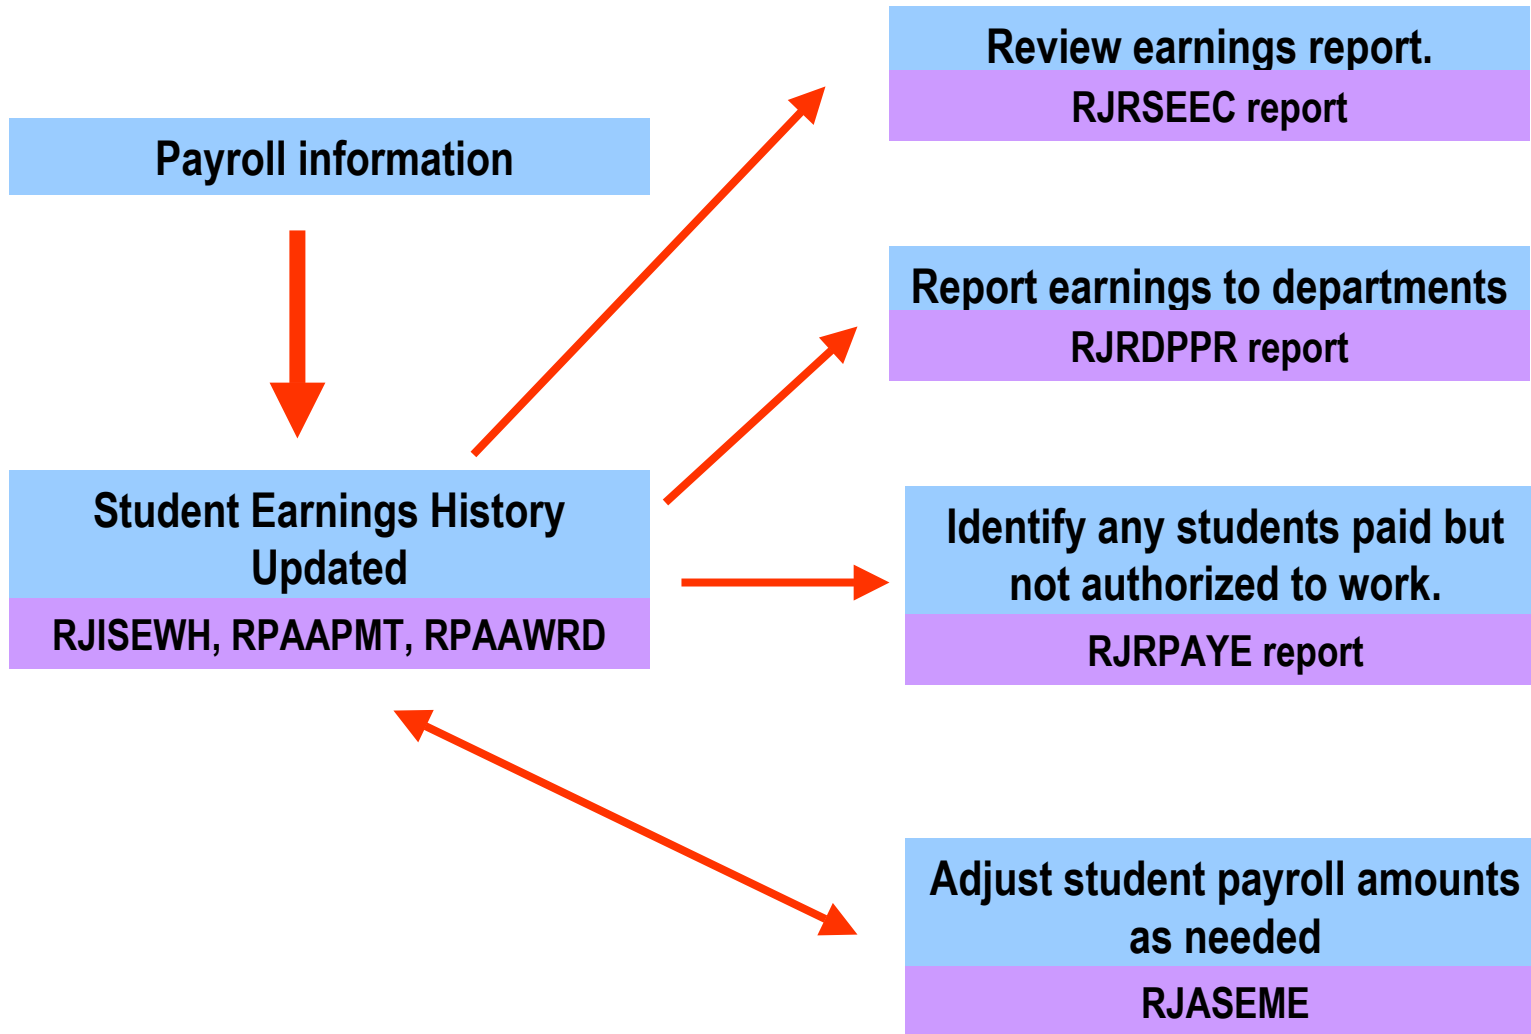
Payroll information

Student Earnings History Updated

RJISEWH, RPAAPMT, RPAAWRD

Review earnings report.

RJRSEEC report

Report earnings to departments

RJRDPPR report

Identify any students paid but not authorized to work.

RJRPAYE report

Adjust student payroll amounts as needed

RJASEME